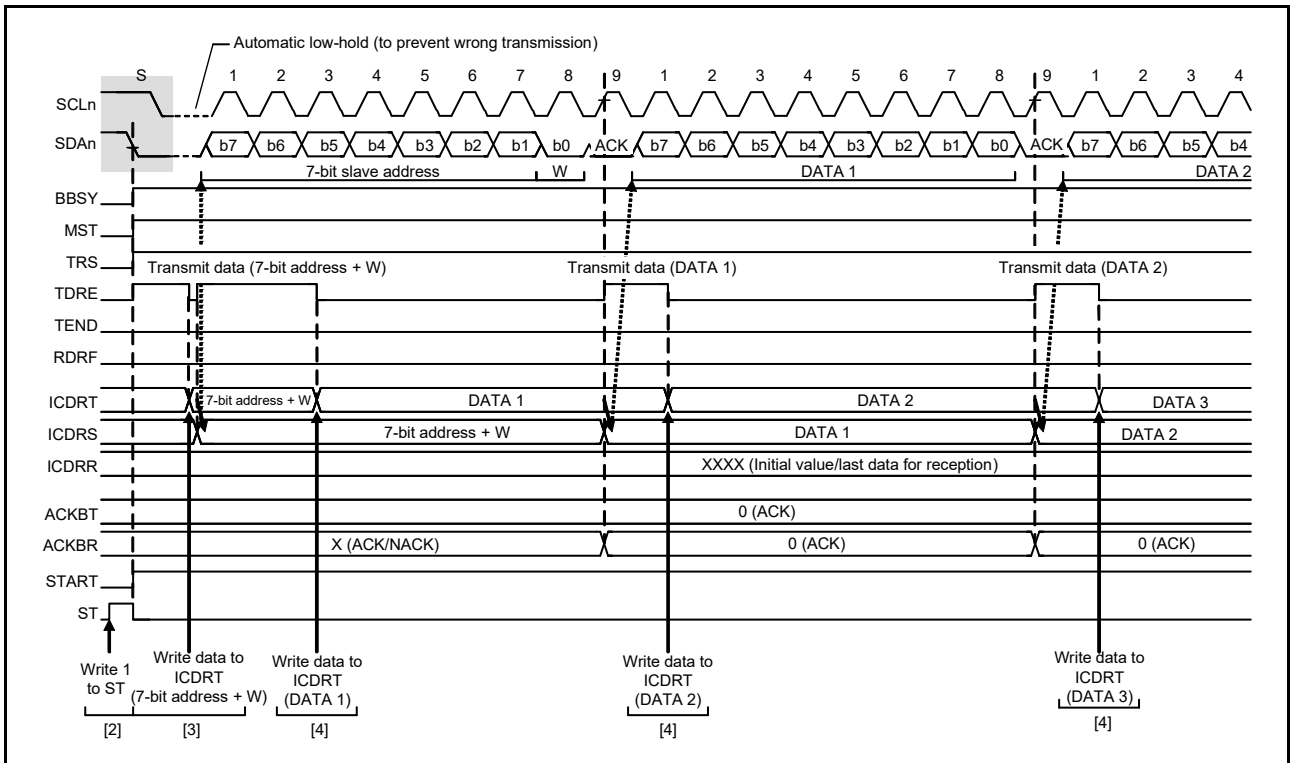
Automatic low-hold (to prevent wrong transmission)

S 1 2 3 4 5 6 7 8 9 1 2 3 4 5 6 7 8 9 1 2 3 4

SCLn

SDAn b7 b6 b5 b4 b3 b2 b1 b0 ACK b7 b6 b5 b4 b3 b2 b1 b0 ACK b7 b6 b5 b4

7-bit slave address W DATA 1 DATA 2

BBSY

MST

TRS

Transmit data (7-bit address + W) Transmit data (DATA 1) Transmit data (DATA 2)

TDRE

TEND

RDRF

ICDRT 7-bit address + W DATA 1 DATA 2 DATA 3

ICDRS 7-bit address + W DATA 1 DATA 2

ICDRR XXXX (Initial value/last data for reception)

ACKBT 0 (ACK)

ACKBR X (ACK/NACK) 0 (ACK) 0 (ACK)

START

ST

Write 1 to ST

Write data to ICDRT (7-bit address + W)

Write data to ICDRT (DATA 1)

Write data to ICDRT (DATA 2)

Write data to ICDRT (DATA 3)

[2] [3] [4] [4] [4]